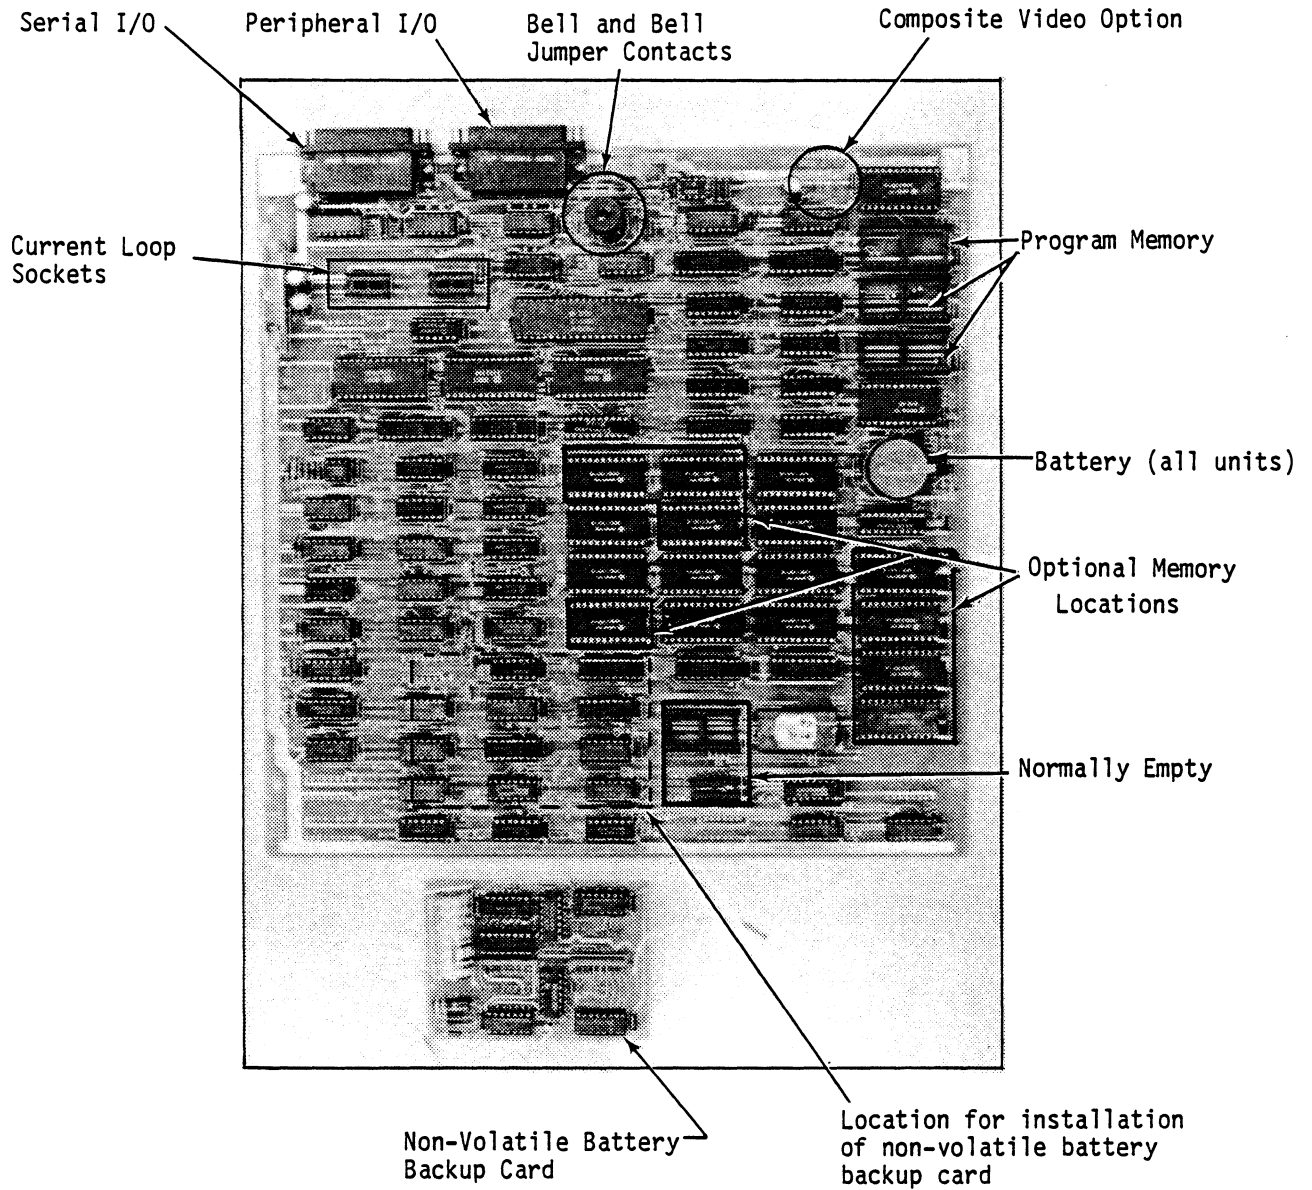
Serial I/O

Peripheral I/O

Bell and Bell Jumper Contacts

Composite Video Option

Current Loop Sockets

Program Memory

Battery (all units)

Optional Memory Locations

Normally Empty

Non-Volatile Battery Backup Card

Location for installation of non-volatile battery backup card